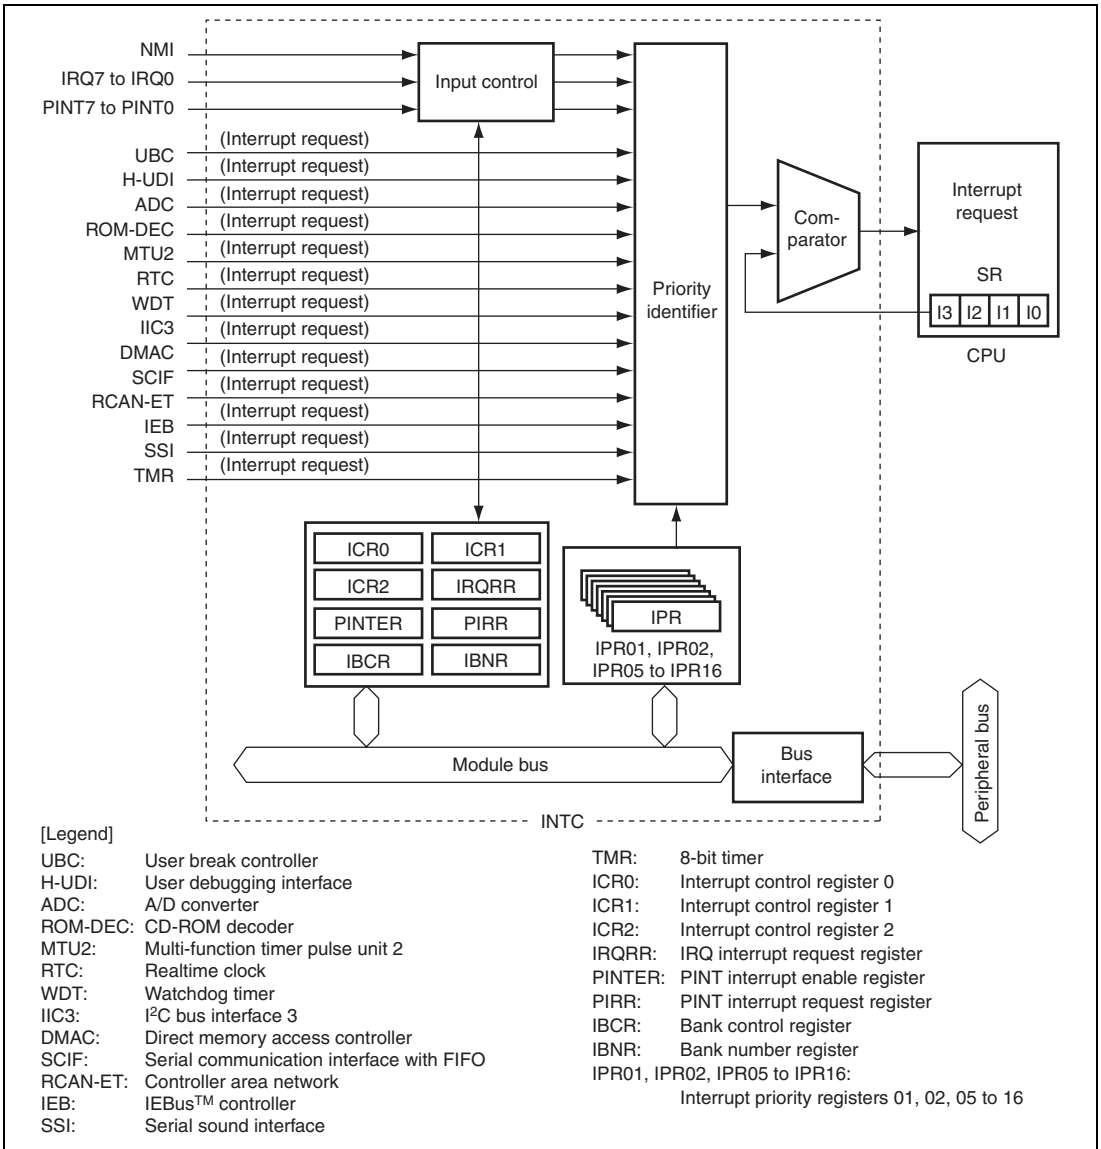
NMI
IRQ7 to IRQ0
PINT7 to PINT0
Input control
UBC (Interrupt request)
H-UDI (Interrupt request)
ADC (Interrupt request)
ROM-DEC (Interrupt request)
MTU2 (Interrupt request)
RTC (Interrupt request)
WDT (Interrupt request)
IIC3 (Interrupt request)
DMAC (Interrupt request)
SCIF (Interrupt request)
RCAN-ET (Interrupt request)
IEB (Interrupt request)
SSI (Interrupt request)
TMR (Interrupt request)
Priority identifier
Com-parator
Interrupt request
SR
I3 I2 I1 I0
CPU
ICR0 ICR1
ICR2 IRQRR
PINTER PIRR
IBCR IBNR
IPR
IPR01, IPR02, IPR05 to IPR16
Module bus
Bus interface
Peripheral bus
INTC

[Legend]
UBC: User break controller
H-UDI: User debugging interface
ADC: A/D converter
ROM-DEC: CD-ROM decoder
MTU2: Multi-function timer pulse unit 2
RTC: Realtime clock
WDT: Watchdog timer
IIC3: I$^2$C bus interface 3
DMAC: Direct memory access controller
SCIF: Serial communication interface with FIFO
RCAN-ET: Controller area network
IEB: IEBus$^{TM}$ controller
SSI: Serial sound interface

TMR: 8-bit timer
ICR0: Interrupt control register 0
ICR1: Interrupt control register 1
ICR2: Interrupt control register 2
IRQRR: IRQ interrupt request register
PINTER: PINT interrupt enable register
PIRR: PINT interrupt request register
IBCR: Bank control register
IBNR: Bank number register
IPR01, IPR02, IPR05 to IPR16:
Interrupt priority registers 01, 02, 05 to 16